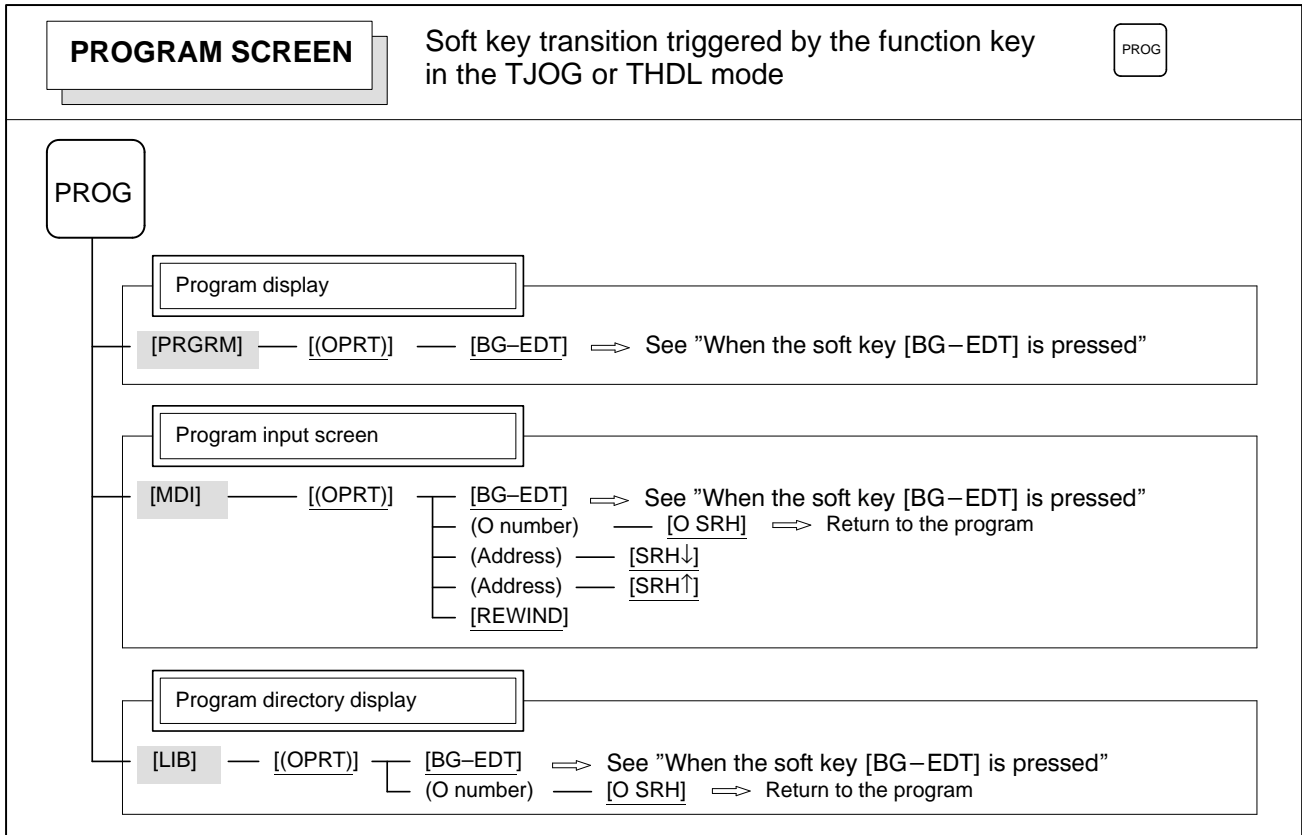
PROGRAM SCREEN

Soft key transition triggered by the function key PROG in the TJOG or THDL mode

PROG

Program display

[PRGRM] — [(OPRT)] — [BG–EDT] ⇒ See "When the soft key [BG–EDT] is pressed"

Program input screen

[MDI] — [(OPRT)] — [BG–EDT] ⇒ See "When the soft key [BG–EDT] is pressed"
(O number) — [O SRH] ⇒ Return to the program
(Address) — [SRH↓]
(Address) — [SRH↑]
[REWIND]

Program directory display

[LIB] — [(OPRT)] — [BG–EDT] ⇒ See "When the soft key [BG–EDT] is pressed"
(O number) — [O SRH] ⇒ Return to the program